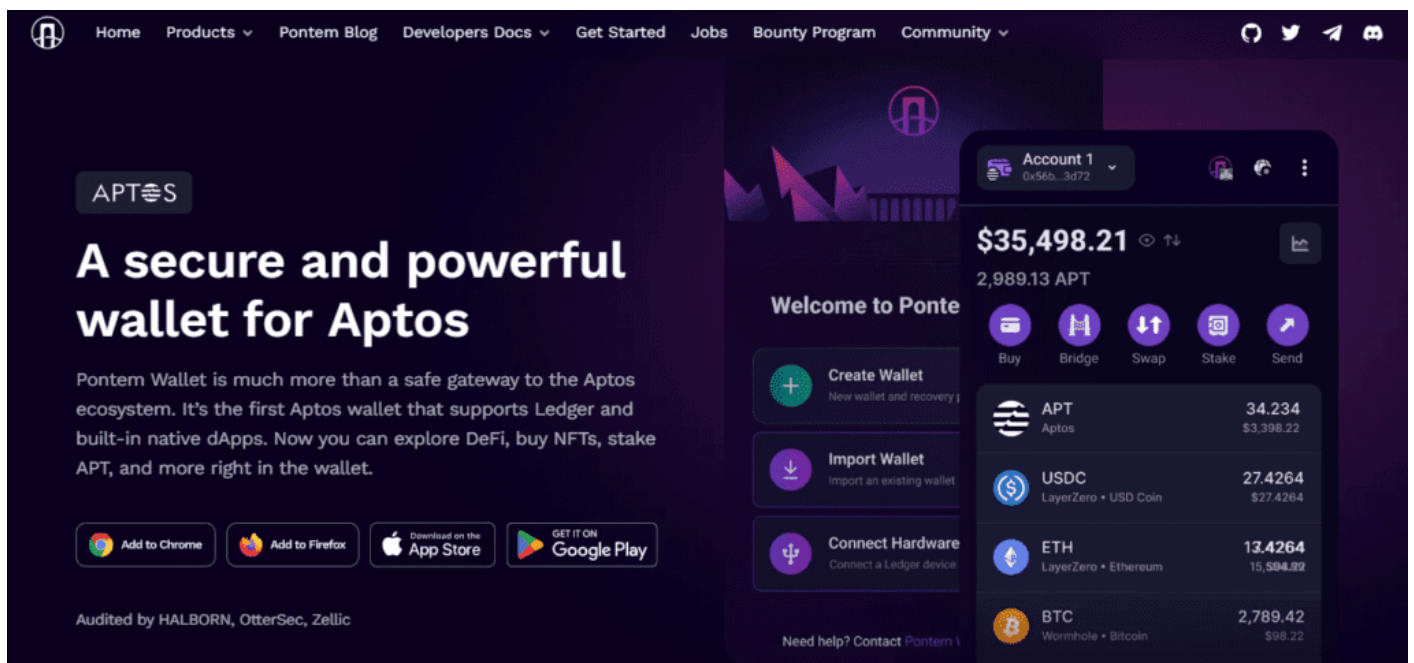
Home Products Pontem Blog Developers Docs Get Started Jobs Bounty Program Community

APTOS

A secure and powerful wallet for Aptos

Pontem Wallet is much more than a safe gateway to the Aptos ecosystem. It's the first Aptos wallet that supports Ledger and built-in native dApps. Now you can explore DeFi, buy NFTs, stake APT, and more right in the wallet.

Add to Chrome Add to Firefox Download on the App Store GET IT ON Google Play

Audited by HALBORN, OtterSec, Zellic

Welcome to Ponte

Create Wallet
New wallet and recovery p

Import Wallet
Import an existing wallet

Connect Hardware
Connect a Ledger device

Need help? Contact Pontem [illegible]

Account 1
0x56b...3d72

$35,498.21
2,989.13 APT

Buy Bridge Swap Stake Send

APT
Aptos
34.234
$3,398.22

USDC
LayerZero • USD Coin
27.4264
$27.4264

ETH
LayerZero • Ethereum
13.4264
15,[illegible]

BTC
Wormhole • Bitcoin
2,789.42
$98.22